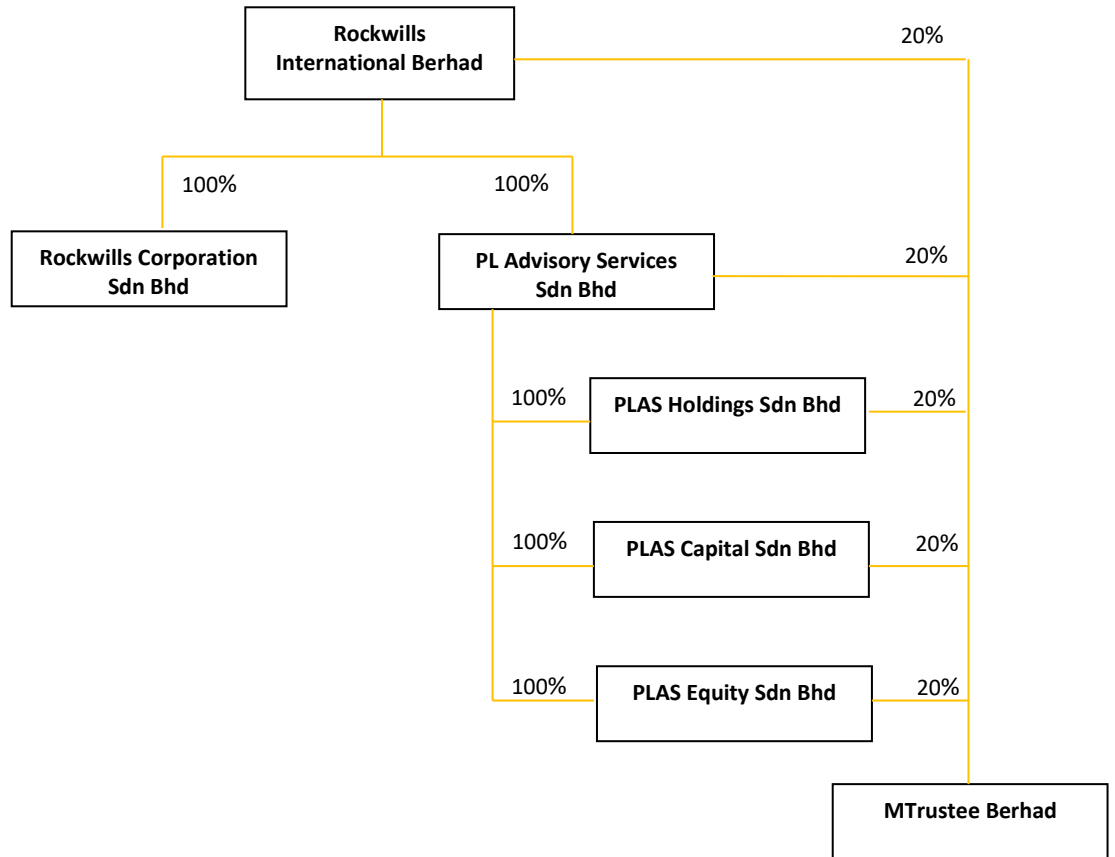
Rockwills International Berhad

20%

100%

100%

Rockwills Corporation Sdn Bhd

PL Advisory Services Sdn Bhd

20%

100%

PLAS Holdings Sdn Bhd

20%

100%

PLAS Capital Sdn Bhd

20%

100%

PLAS Equity Sdn Bhd

20%

MTrustee Berhad